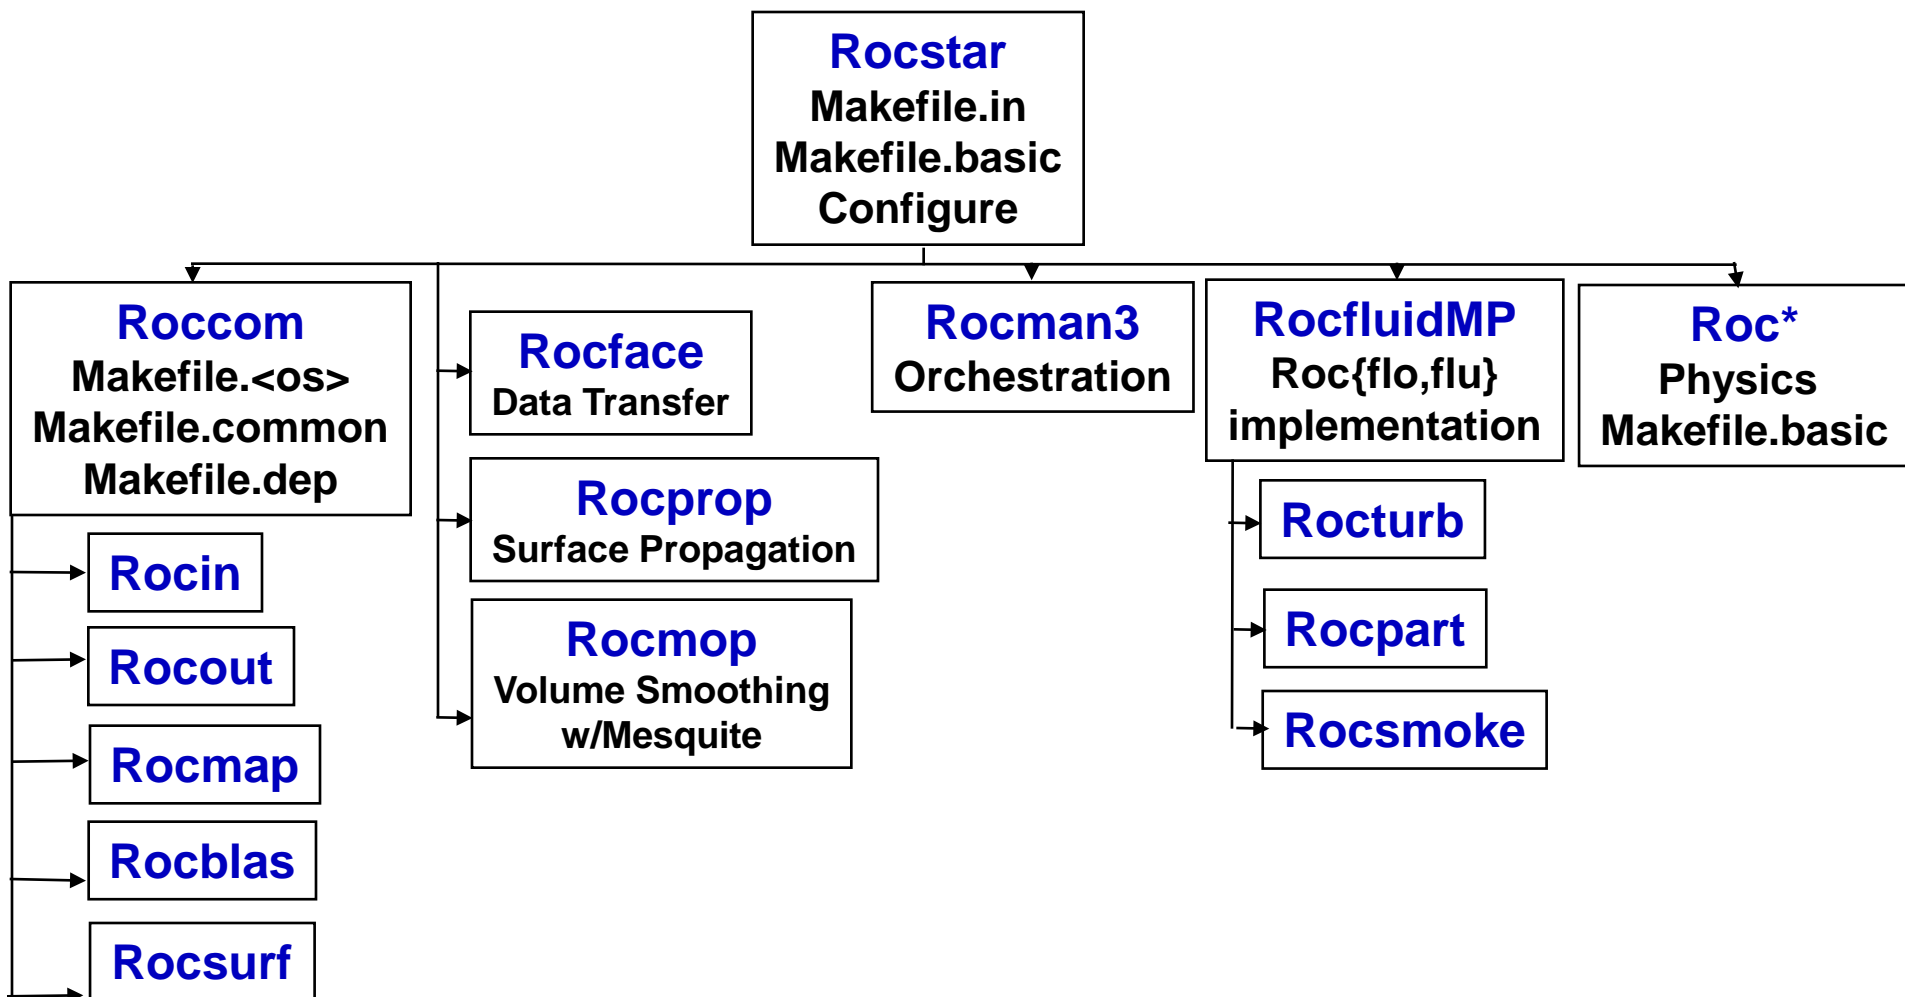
Rocstar
Makefile.in
Makefile.basic
Configure

Roccom
Makefile.<os>
Makefile.common
Makefile.dep

Rocin

Rocout

Rocmap

Rocblas

Rocsurf

Rocface
Data Transfer

Rocprop
Surface Propagation

Rocmop
Volume Smoothing
w/Mesquite

Rocman3
Orchestration

RocfluidMP
Roc{flo,flu}
implementation

Rocturb

Rocpart

Rocsmoke

Roc*
Physics
Makefile.basic